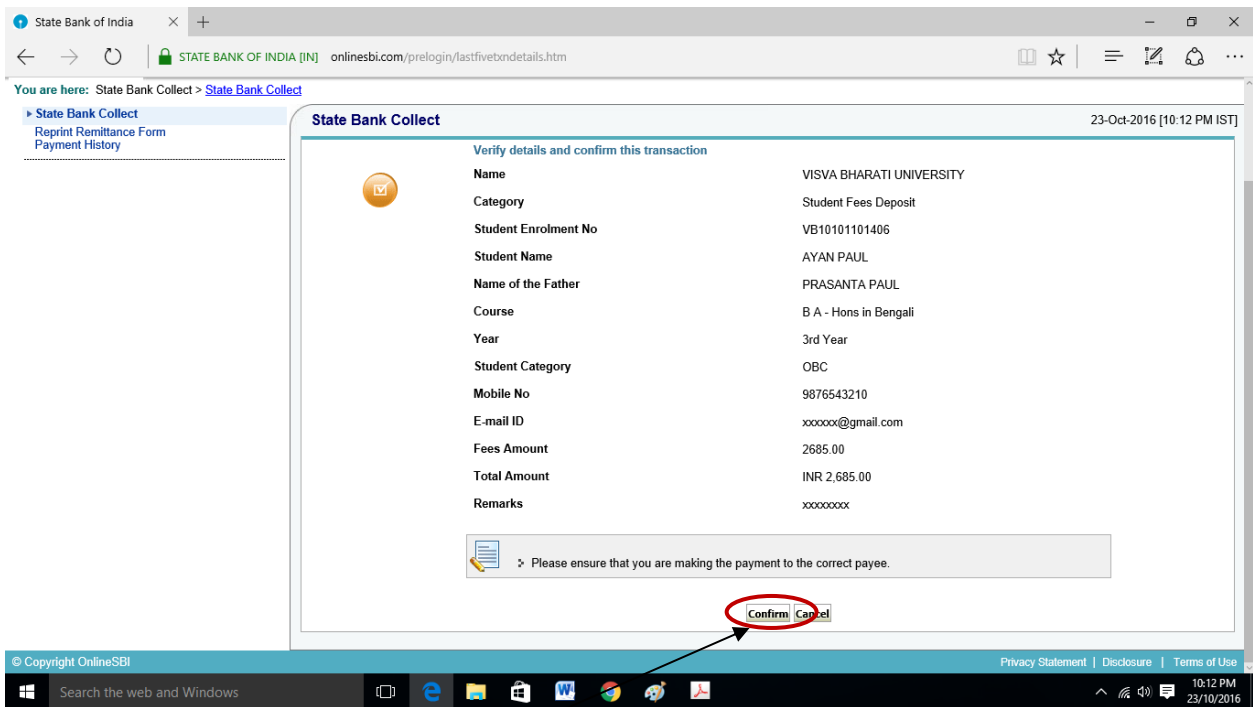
State Bank of India

STATE BANK OF INDIA [IN] onlinesbi.com/prelogin/lastfivetxndetails.htm

You are here: State Bank Collect > State Bank Collect

State Bank Collect
Reprint Remittance Form
Payment History

State Bank Collect

23-Oct-2016 [10:12 PM IST]

Verify details and confirm this transaction

| | |
|---|---|
| Name | VISVA BHARATI UNIVERSITY |
| Category | Student Fees Deposit |
| Student Enrolment No | VB10101101406 |
| Student Name | AYAN PAUL |
| Name of the Father | PRASANTA PAUL |
| Course | B A - Hons in Bengali |
| Year | 3rd Year |
| Student Category | OBC |
| Mobile No | 9876543210 |
| E-mail ID | xxxxxx@gmail.com |
| Fees Amount | 2685.00 |
| Total Amount | INR 2,685.00 |
| Remarks | xxxxxxxx |

Please ensure that you are making the payment to the correct payee.

Confirm Cancel

© Copyright OnlineSBI

Privacy Statement | Disclosure | Terms of Use

Search the web and Windows

10:12 PM
23/10/2016